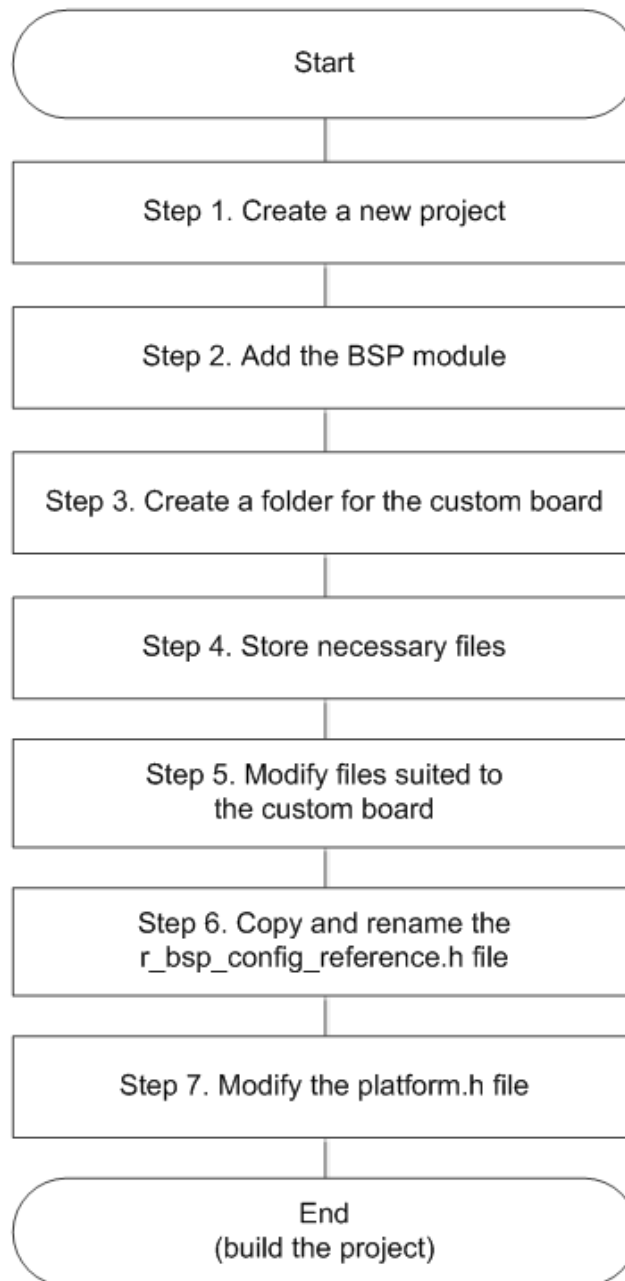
Start

Step 1. Create a new project

Step 2. Add the BSP module

Step 3. Create a folder for the custom board

Step 4. Store necessary files

Step 5. Modify files suited to the custom board

Step 6. Copy and rename the r_bsp_config_reference.h file

Step 7. Modify the platform.h file

End
(build the project)